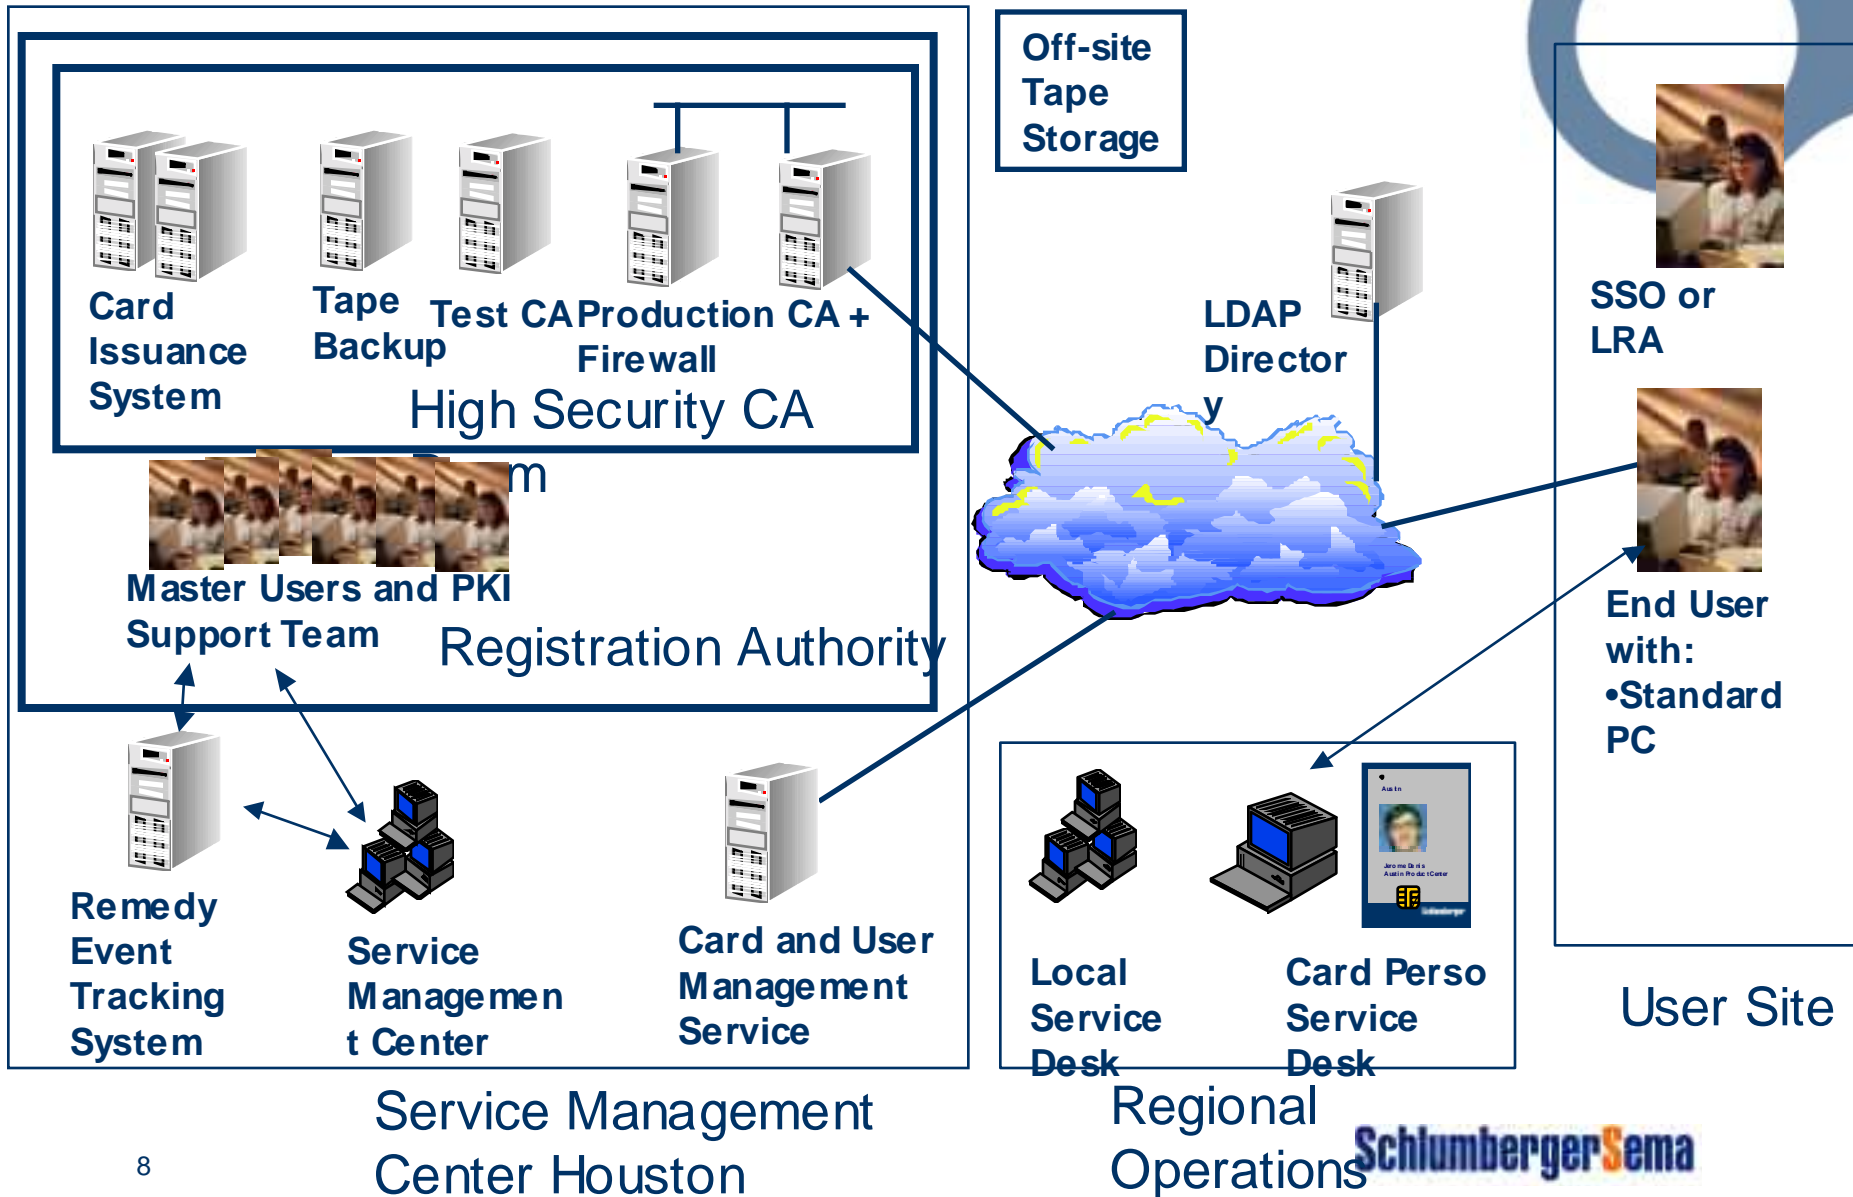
Off-site Tape Storage

Card Issuance System

Tape Backup

Test CA

Production CA + Firewall

High Security CA

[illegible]m

LDAP Directory

SSO or LRA

Master Users and PKI Support Team

Registration Authority

End User with:
•Standard PC

Remedy Event Tracking System

Service Management Center

Card and User Management Service

Local Service Desk

Card Perso Service Desk

User Site

Service Management Center Houston

Regional Operations

8

SchlumbergerSema